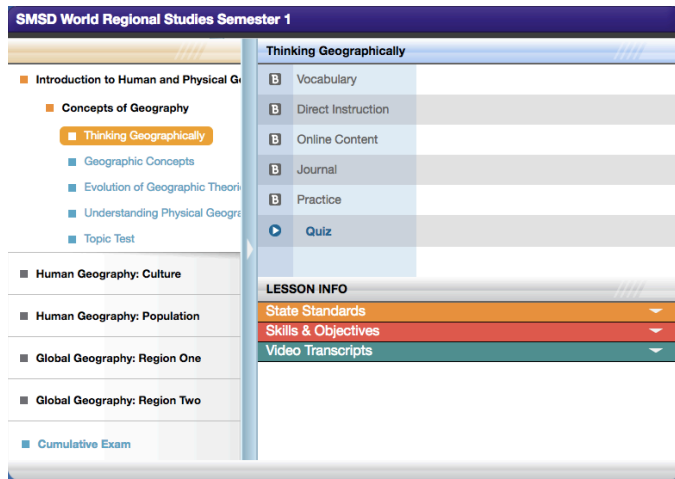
SMSD World Regional Studies Semester 1

Introduction to Human and Physical G

Concepts of Geography

Thinking Geographically

Geographic Concepts

Evolution of Geographic Theori

Understanding Physical Geogra

Topic Test

Human Geography: Culture

Human Geography: Population

Global Geography: Region One

Global Geography: Region Two

Cumulative Exam

Thinking Geographically

B Vocabulary

B Direct Instruction

B Online Content

B Journal

B Practice

Quiz

LESSON INFO

State Standards

Skills & Objectives

Video Transcripts